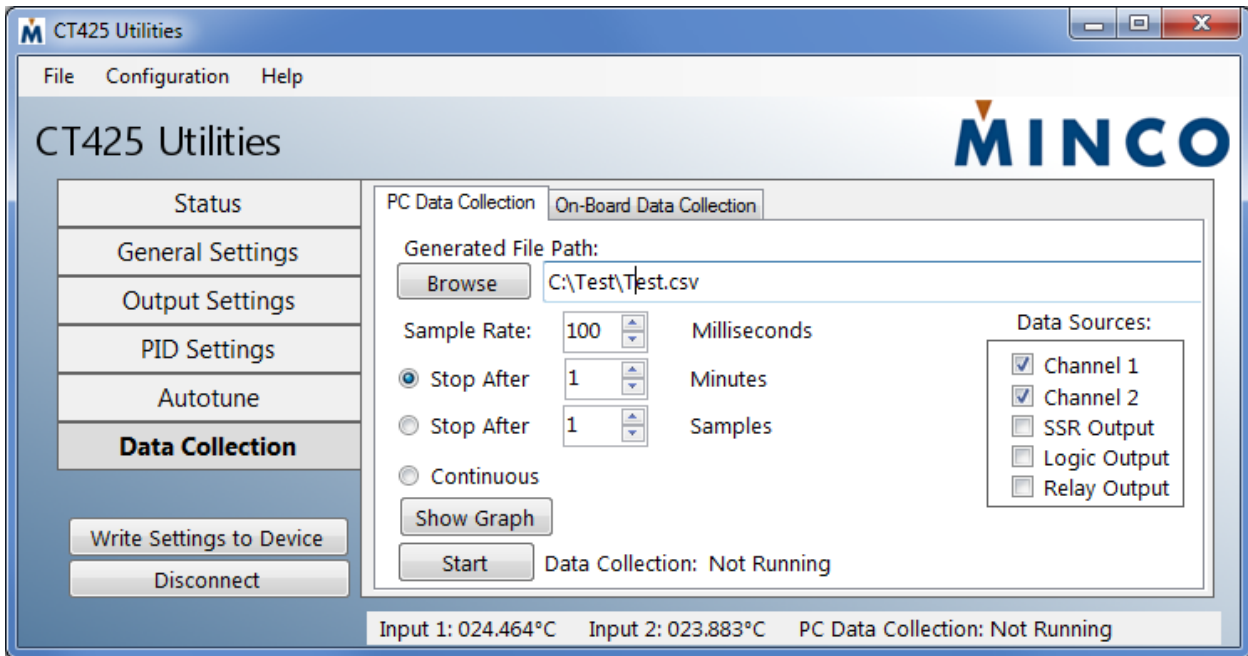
CT425 Utilities

File Configuration Help

CT425 Utilities

MINCO

Status
General Settings
Output Settings
PID Settings
Autotune
Data Collection

Write Settings to Device
Disconnect

PC Data Collection | On-Board Data Collection

Generated File Path:
Browse C:\Test\Test.csv

Sample Rate: 100 Milliseconds
Stop After 1 Minutes
Stop After 1 Samples
Continuous

Data Sources:
Channel 1
Channel 2
SSR Output
Logic Output
Relay Output

Show Graph
Start Data Collection: Not Running

Input 1: 024.464°C Input 2: 023.883°C PC Data Collection: Not Running